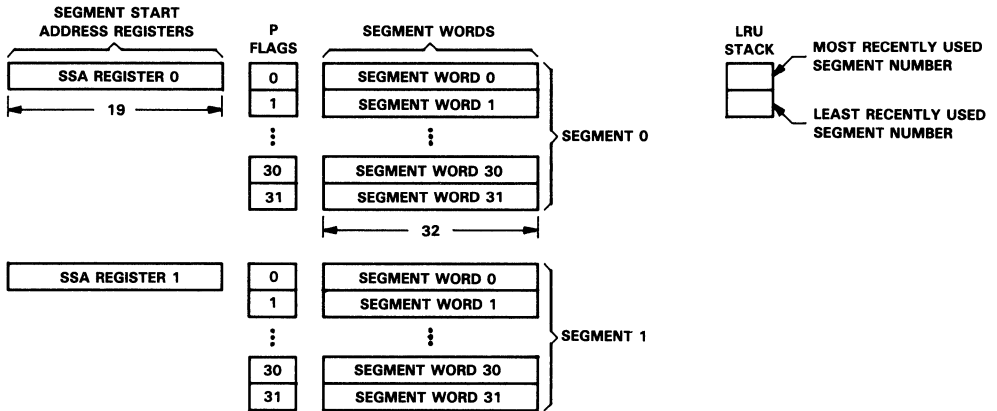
SEGMENT START ADDRESS REGISTERS

P FLAGS

SEGMENT WORDS

LRU STACK

MOST RECENTLY USED SEGMENT NUMBER

LEAST RECENTLY USED SEGMENT NUMBER

SSA REGISTER 0

19

0
SEGMENT WORD 0
1
SEGMENT WORD 1
⋮
⋮
30
SEGMENT WORD 30
31
SEGMENT WORD 31

SEGMENT 0

32

SSA REGISTER 1

0
SEGMENT WORD 0
1
SEGMENT WORD 1
⋮
⋮
30
SEGMENT WORD 30
31
SEGMENT WORD 31

SEGMENT 1